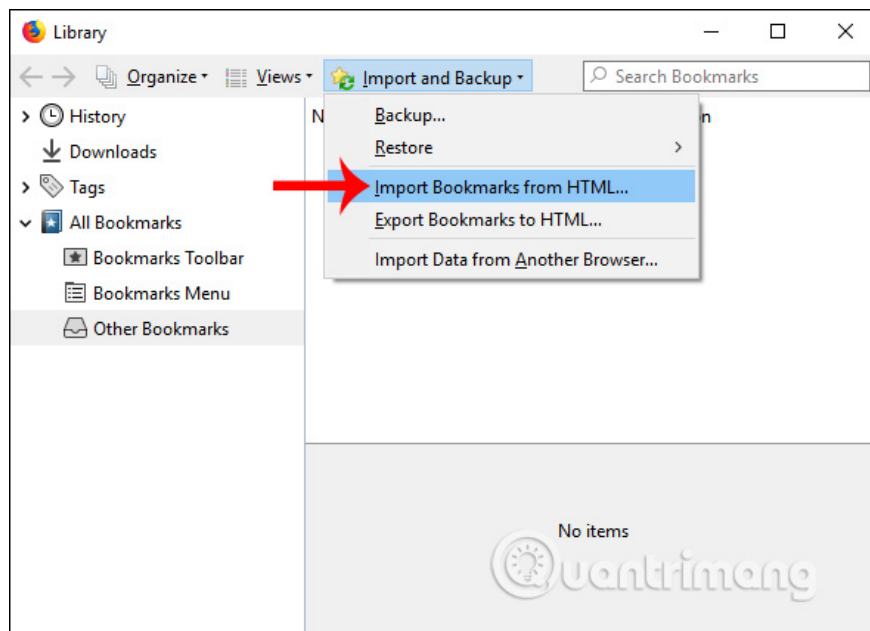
Library

Organize Views Import and Backup

Search Bookmarks

History
Downloads
Tags
All Bookmarks
Bookmarks Toolbar
Bookmarks Menu
Other Bookmarks

N

Backup...
Restore
Import Bookmarks from HTML...
Export Bookmarks to HTML...
Import Data from Another Browser...

n

No items

Quantrimang